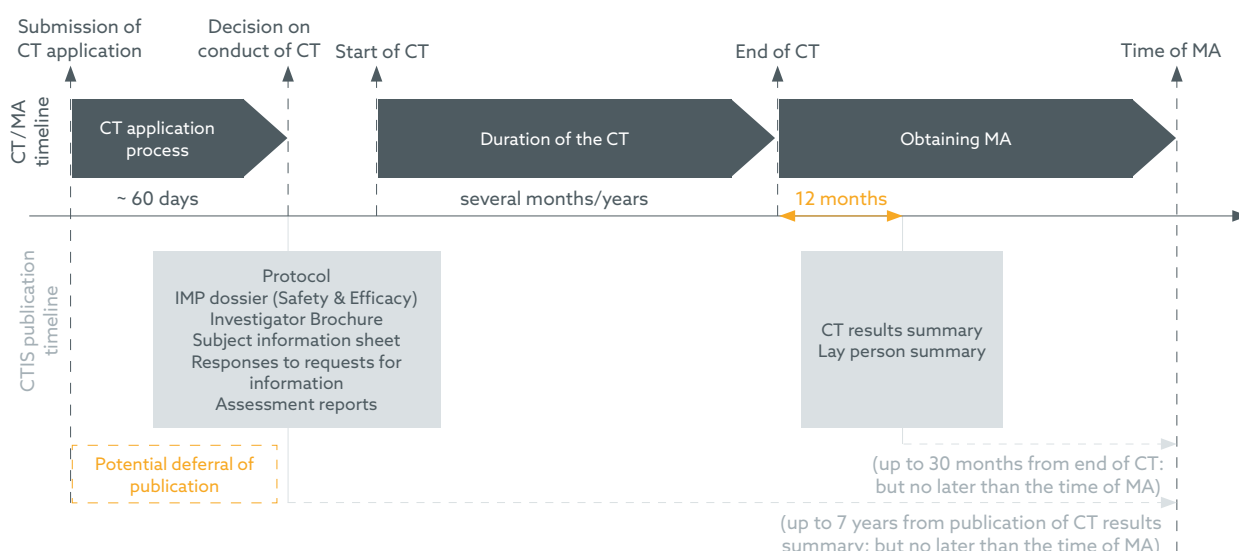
Submission of CT application

Decision on conduct of CT

Start of CT

End of CT

Time of MA

CT/MA timeline

CT application process

Duration of the CT

Obtaining MA

~ 60 days

several months/years

12 months

CTIS publication timeline

Protocol
IMP dossier (Safety & Efficacy)
Investigator Brochure
Subject information sheet
Responses to requests for information
Assessment reports

CT results summary
Lay person summary

Potential deferral of publication

(up to 30 months from end of CT: but no later than the time of MA)

(up to 7 years from publication of CT results summary: but no later than the time of MA)